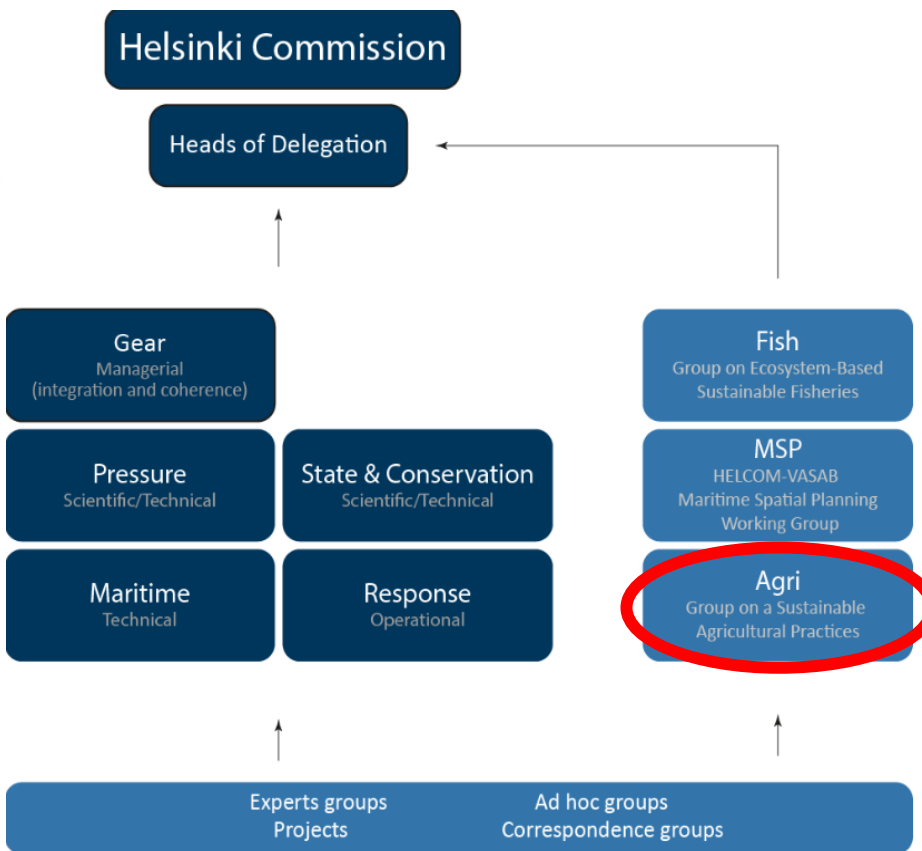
Helsinki Commission

Heads of Delegation

Gear
Managerial
(integration and coherence)

Pressure
Scientific/Technical

State & Conservation
Scientific/Technical

Maritime
Technical

Response
Operational

Fish
Group on Ecosystem-Based Sustainable Fisheries

MSP
HELCOM-VASAB
Maritime Spatial Planning Working Group

Agri
Group on a Sustainable Agricultural Practices

Experts groups
Projects

Ad hoc groups
Correspondence groups